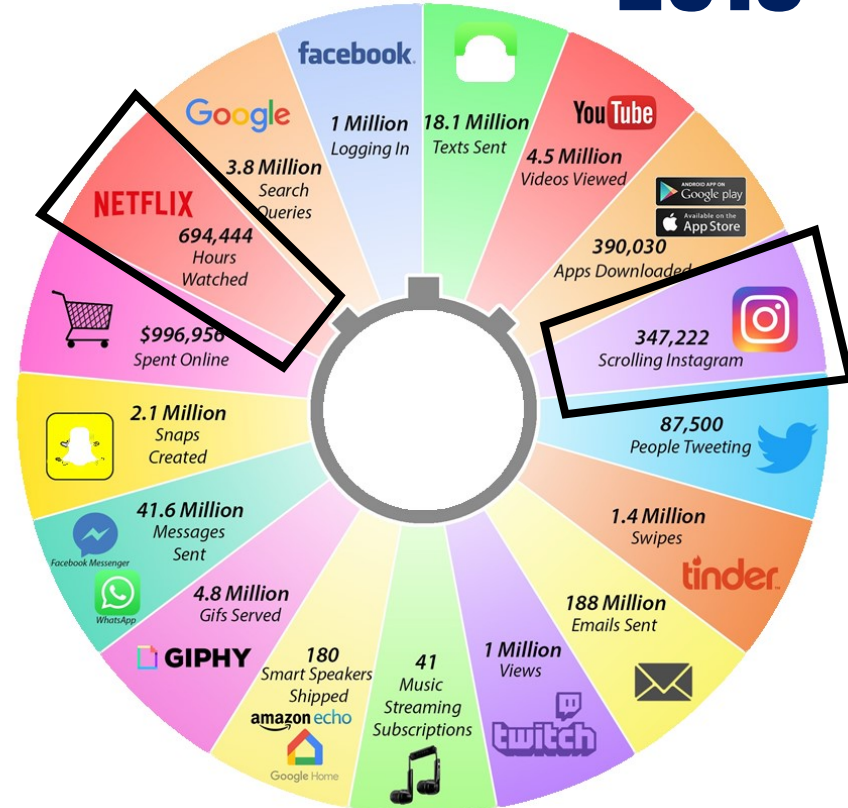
facebook
1 Million
Logging In

18.1 Million
Texts Sent

YouTube
4.5 Million
Videos Viewed

ANDROID APP ON Google play
Available on the App Store
390,030
Apps Downloaded

347,222
Scrolling Instagram

87,500
People Tweeting

1.4 Million
Swipes
tinder

188 Million
Emails Sent

1 Million
Views
twitch

41
Music
Streaming
Subscriptions

180
Smart Speakers
Shipped
amazon echo
Google Home

4.8 Million
Gifs Served
GIPHY

41.6 Million
Messages
Sent
Facebook Messenger
WhatsApp

2.1 Million
Snaps
Created

$996,956
Spent Online

NETFLIX
694,444
Hours
Watched

Google
3.8 Million
Search
Queries